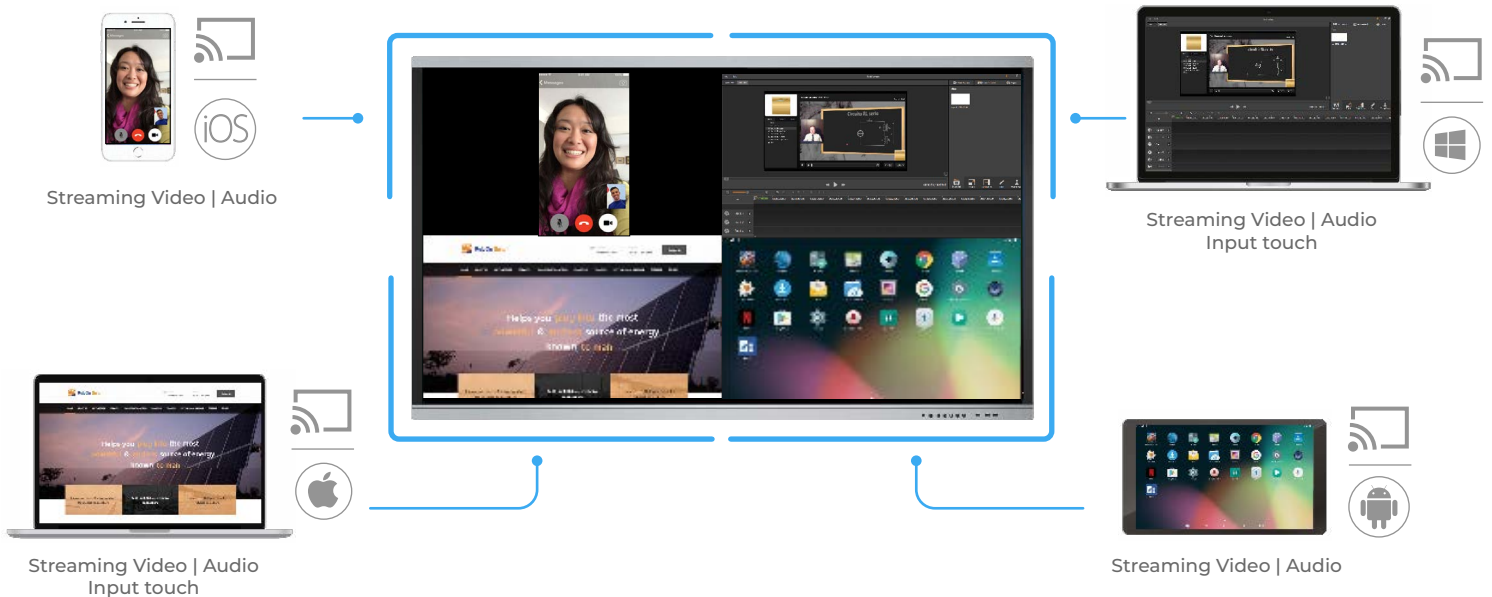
iOS

Streaming Video | Audio

Streaming Video | Audio
Input touch

Helps you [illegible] the most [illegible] & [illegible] source of energy known to man

Helps you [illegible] the most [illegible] & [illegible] source of energy known to man

Streaming Video | Audio
Input touch

Streaming Video | Audio